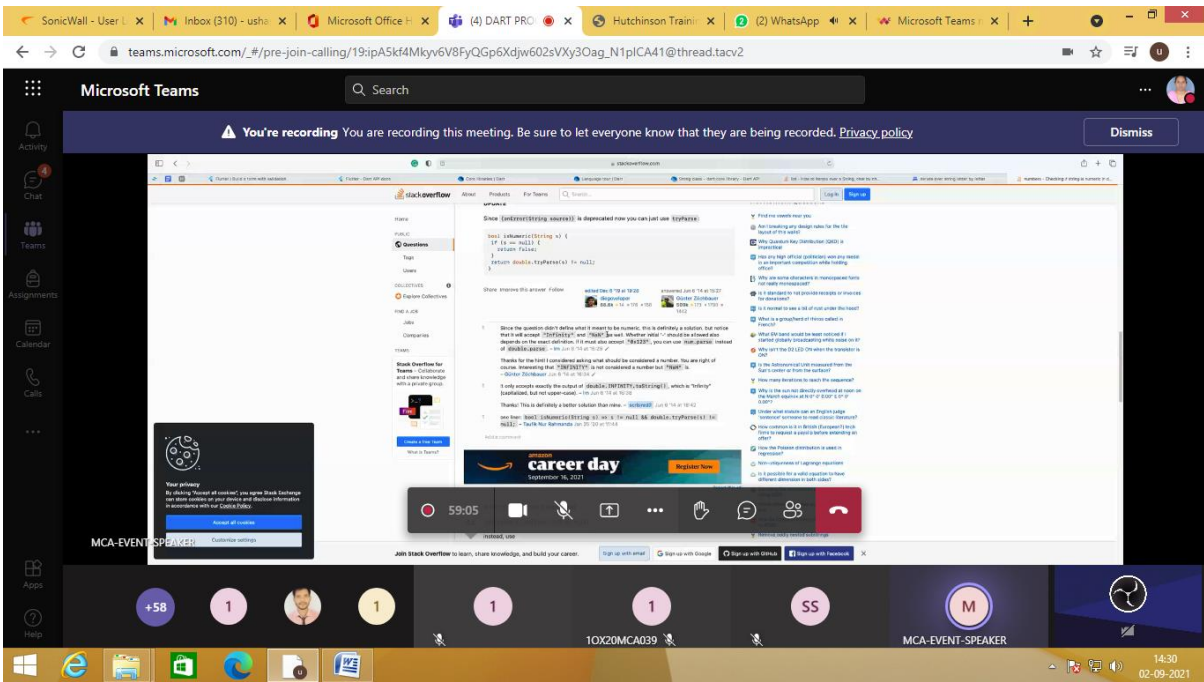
SonicWall - User L × | Inbox (310) - usha × | Microsoft Office H × | (4) DART PRO × | Hutchinson Traini × | (2) WhatsApp × | Microsoft Teams × | +

teams.microsoft.com/_#/pre-join-calling/19:ipA5kf4Mkyv6V8FyQGp6Xdjw602sVXy3Oag_N1pICA41@thread.tacv2

Microsoft Teams

Search

Activity
Chat
Teams
Assignments
Calendar
Calls
Apps
Help

You're recording You are recording this meeting. Be sure to let everyone know that they are being recorded. Privacy policy

Dismiss

stackoverflow About Products For Teams Log in Sign up

Home
PUBLIC
Questions
Tags
Users
COLLECTIVES
Explore Collectives
FIND A JOB
Jobs
Companies
TEAMS

Stack Overflow for Teams – Collaborate and share knowledge with a private group.

Create a free Team
What is Teams?

Since (onError(String source)) is deprecated now you can just use tryParse.

bool isNumeric(String s) {
  if (s == null) {
    return false;
  }
  return double.tryParse(s) != null;
}

Share Improve this answer Follow

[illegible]

Since the question didn't define what it meant to be numeric, this is definitely a solution, but notice that it will accept "Infinity" and "NaN" as well. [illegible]

Thanks for the hint! I considered asking what should be considered a number. You are right of course. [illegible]

It only accepts exactly the output of double.INFINITY.toString(), which is "Infinity" (capitalized, but not upper-case). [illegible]

Thanks! This is definitely a better solution than mine. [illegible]

one liner: bool isNumeric(String s) => s != null && double.tryParse(s) != null; – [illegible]

Add a comment

amazon career day September 16, 2021 Register Now

Your privacy
By clicking "Accept all cookies", you agree Stack Exchange can store cookies on your device and disclose information in accordance with our Cookie Policy.

Accept all cookies
Customize settings

Join Stack Overflow to learn, share knowledge, and build your career. Sign up with email Sign up with Google Sign up with GitHub Sign up with Facebook

59:05

MCA-EVENT-SPEAKER

+58 1 1 1 1 SS M

1OX20MCA039

MCA-EVENT-SPEAKER

14:30
02-09-2021